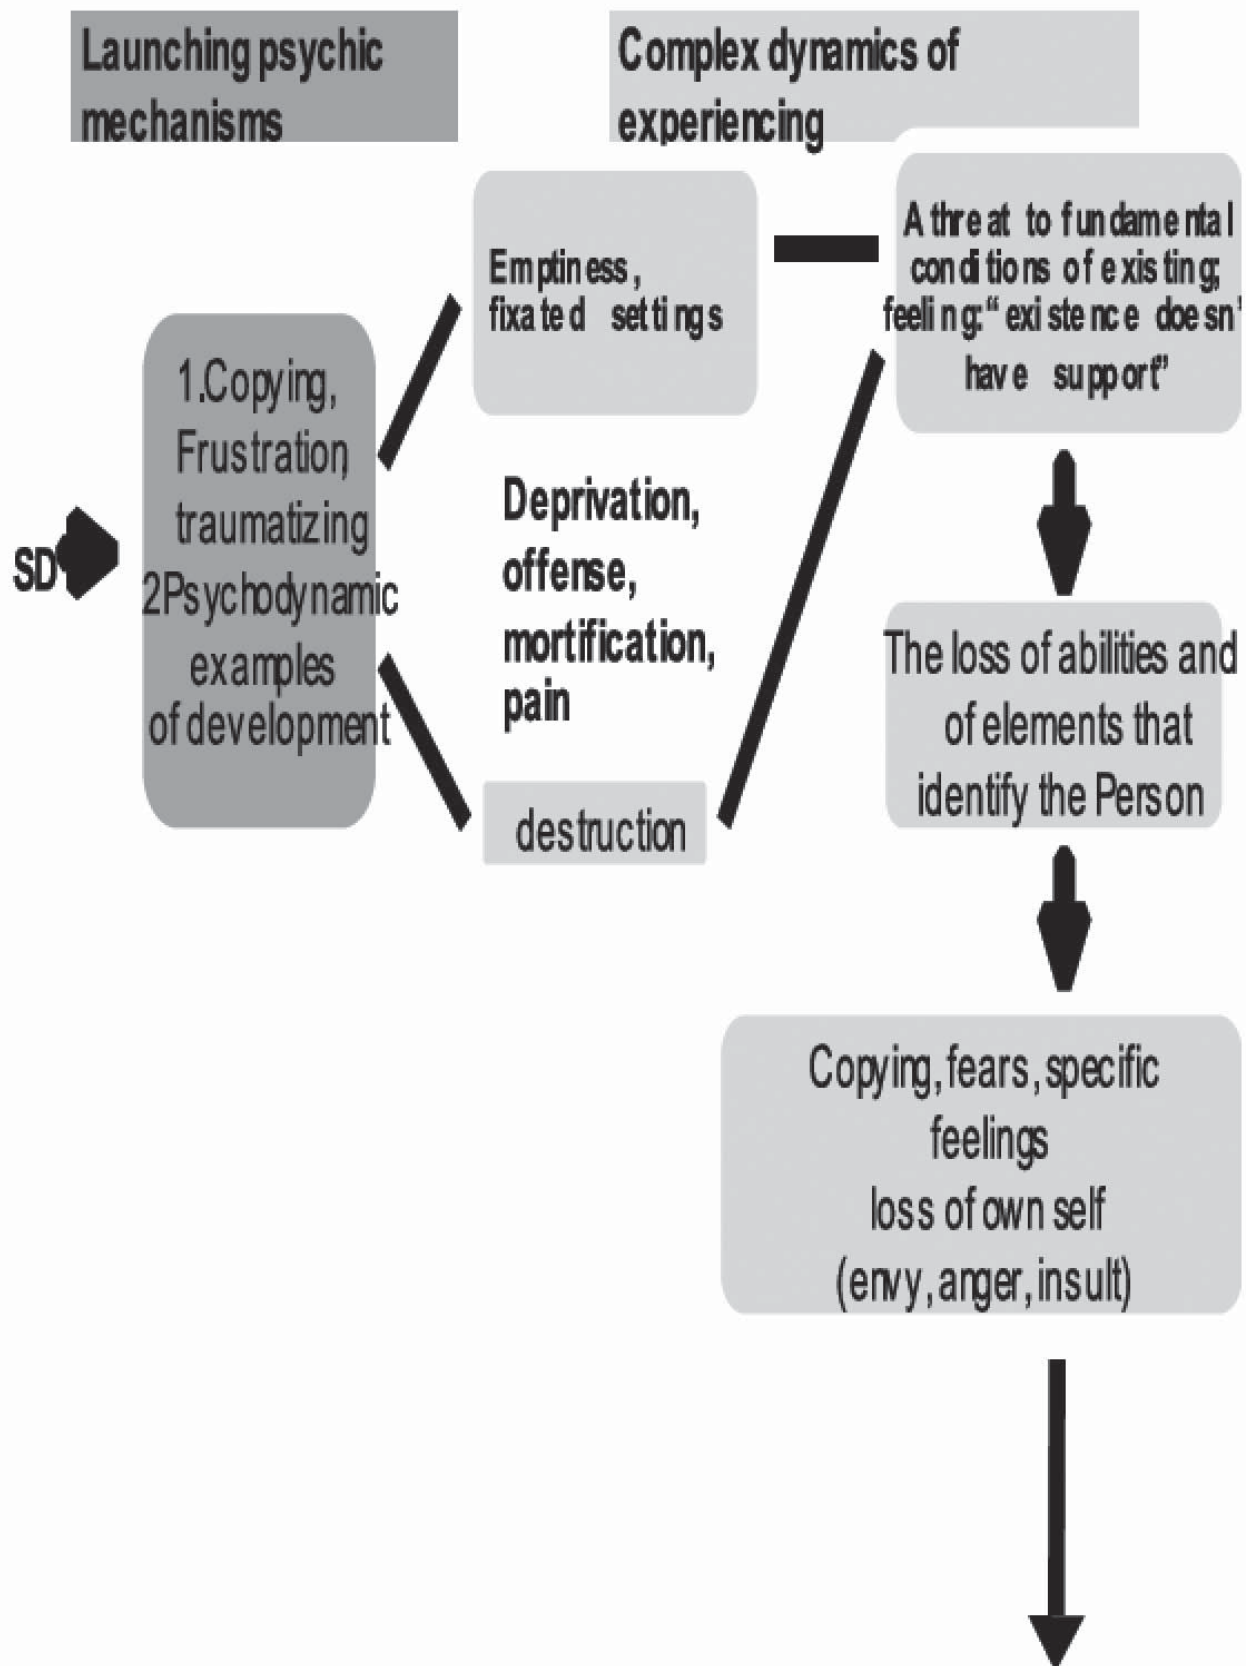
Launching psychic mechanisms

Complex dynamics of experiencing

Emptiness, fixated settings

A threat to fundamental conditions of existing; feeling: "existence doesn' have support"

SD

1.Copying, Frustration, traumatizing 2Psychodynamic examples of development

Deprivation, offense, mortification, pain

destruction

The loss of abilities and of elements that identify the Person

Copying, fears, specific feelings loss of own self (envy, anger, insult)